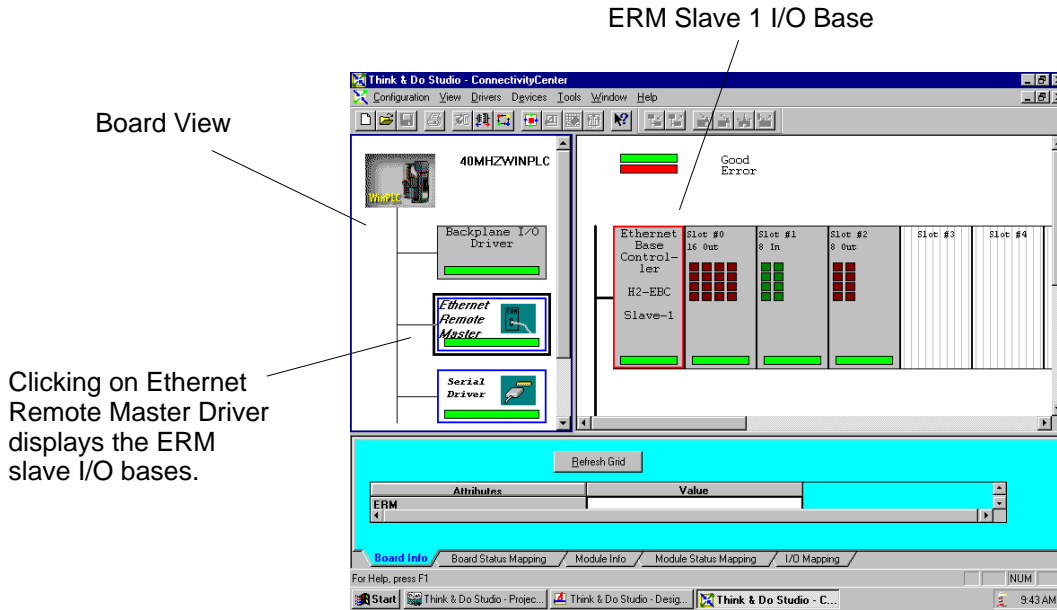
ERM Slave 1 I/O Base

Board View

Clicking on Ethernet Remote Master Driver displays the ERM slave I/O bases.

Think & Do Studio - ConnectivityCenter

Configuration View Drivers Devices Tools Window Help

40MHZWINPLC

WinPLC

Backplane I/O Driver

Ethernet Remote Master

Serial Driver

Good
Error

Ethernet Base Controller

H2-EBC

Slave-1

Slot #0
16 Out

Slot #1
8 In

Slot #2
8 Out

Slot #3

Slot #4

Refresh Grid

| Attributes | Value |
|---|---|
| ERM | |

Board Info / Board Status Mapping / Module Info / Module Status Mapping / I/O Mapping

For Help, press F1

NUM

Start | Think & Do Studio - Projec... | Think & Do Studio - Desig... | Think & Do Studio - C...

9:43 AM